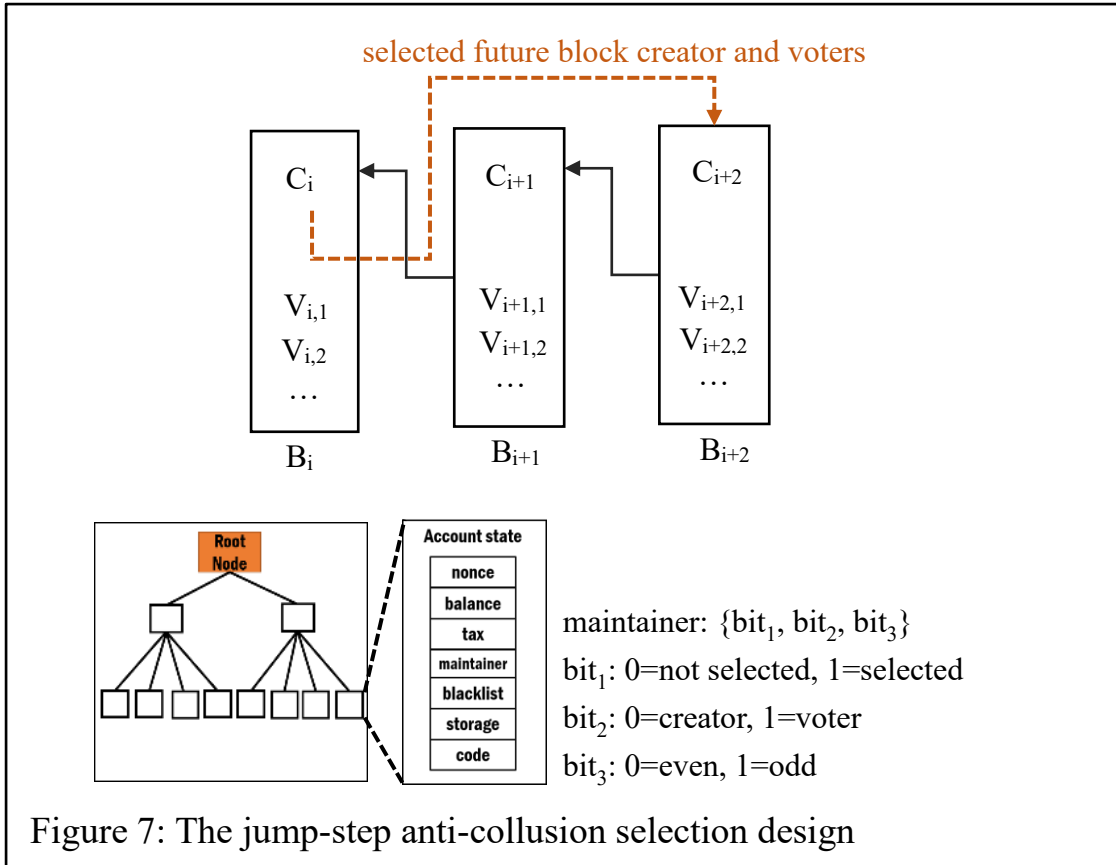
selected future block creator and voters

$C_i$

$V_{i,1}$
$V_{i,2}$
…

$B_i$

$C_{i+1}$

$V_{i+1,1}$
$V_{i+1,2}$
…

$B_{i+1}$

$C_{i+2}$

$V_{i+2,1}$
$V_{i+2,2}$
…

$B_{i+2}$

Root Node

Account state
nonce
balance
tax
maintainer
blacklist
storage
code

maintainer: {$bit_1$, $bit_2$, $bit_3$}
$bit_1$: 0=not selected, 1=selected
$bit_2$: 0=creator, 1=voter
$bit_3$: 0=even, 1=odd

Figure 7: The jump-step anti-collusion selection design